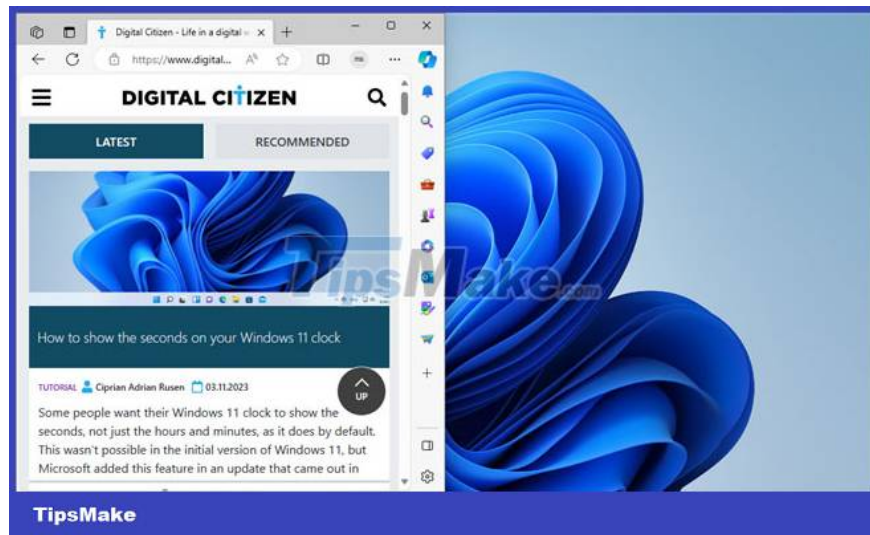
Digital Citizen - Life in a digital w ×

https://www.digital...

DIGITAL CITIZEN

LATEST

RECOMMENDED

How to show the seconds on your Windows 11 clock

TUTORIAL Ciprian Adrian Rusen 03.11.2023

UP

Some people want their Windows 11 clock to show the seconds, not just the hours and minutes, as it does by default. This wasn't possible in the initial version of Windows 11, but Microsoft added this feature in an update that came out in

TipsMake.com

TipsMake